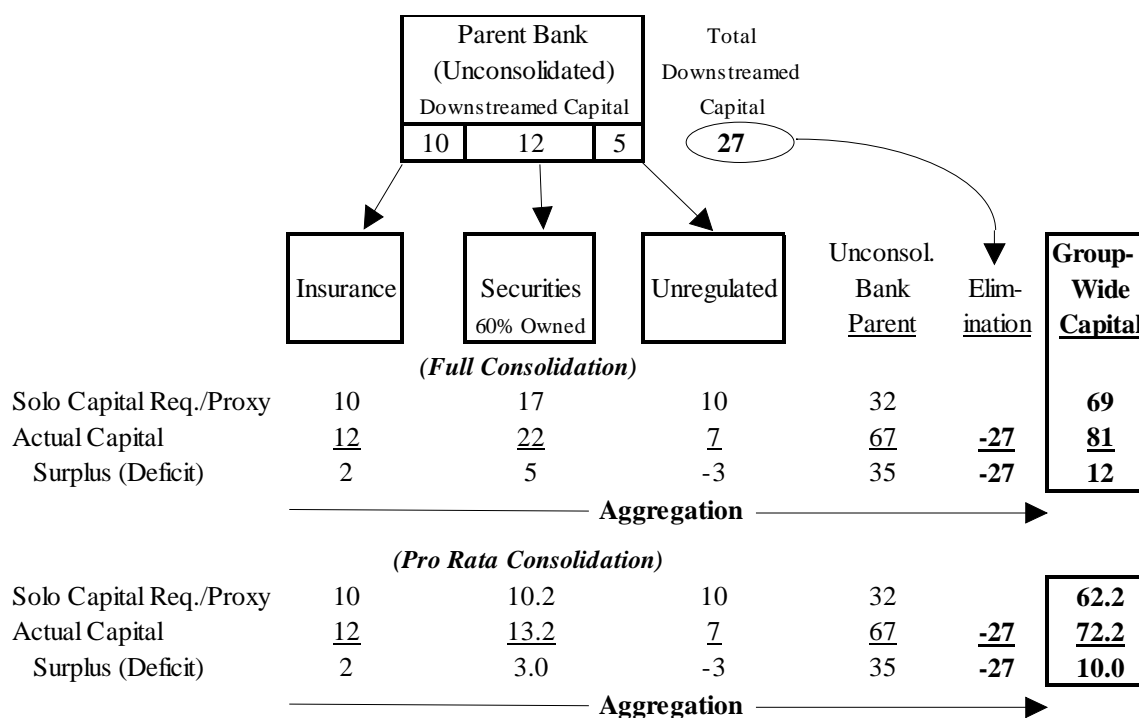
Parent Bank (Unconsolidated)
Downstreamed Capital

| 10 | 12 | 5 |
|---|---|---|

Total Downstreamed Capital
27

|  | Insurance | Securities 60% Owned | Unregulated | Unconsol. Bank Parent | Elimination | Group-Wide Capital |
|---|---|---|---|---|---|---|
| *(Full Consolidation)* |  |  |  |  |  |  |
| Solo Capital Req./Proxy | 10 | 17 | 10 | 32 |  | **69** |
| Actual Capital | 12 | 22 | 7 | 67 | **-27** | **81** |
| Surplus (Deficit) | 2 | 5 | -3 | 35 | **-27** | **12** |

**Aggregation**

|  | Insurance | Securities 60% Owned | Unregulated | Unconsol. Bank Parent | Elimination | Group-Wide Capital |
|---|---|---|---|---|---|---|
| *(Pro Rata Consolidation)* |  |  |  |  |  |  |
| Solo Capital Req./Proxy | 10 | 10.2 | 10 | 32 |  | **62.2** |
| Actual Capital | 12 | 13.2 | 7 | 67 | **-27** | **72.2** |
| Surplus (Deficit) | 2 | 3.0 | -3 | 35 | **-27** | **10.0** |

**Aggregation**